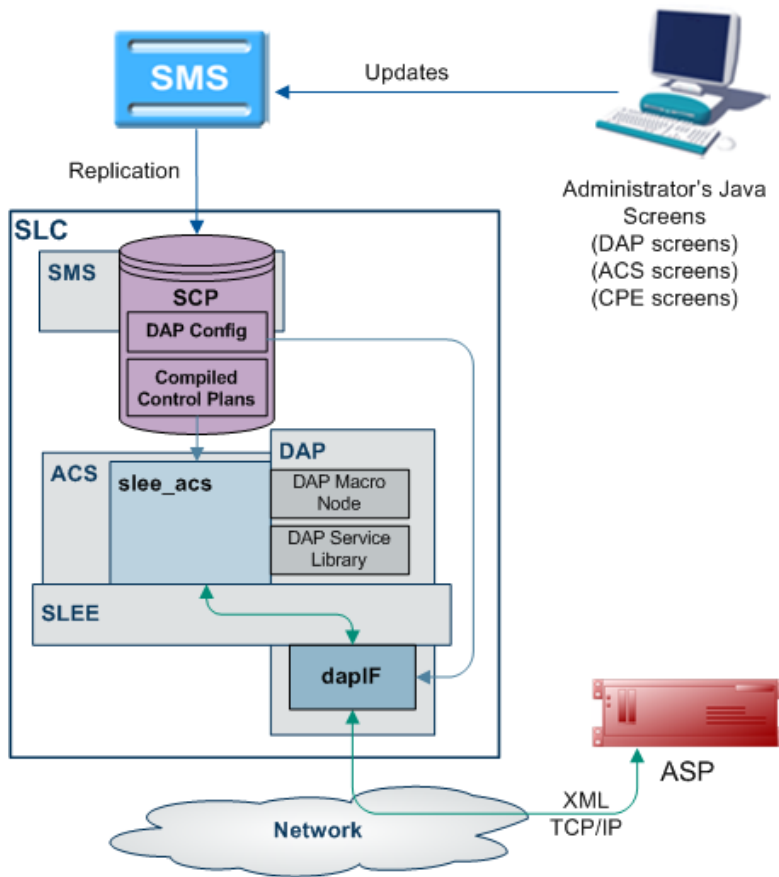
SMS

Updates

Replication

Administrator's Java Screens
(DAP screens)
(ACS screens)
(CPE screens)

SLC

SMS

SCP

DAP Config

Compiled Control Plans

DAP

ACS

slee_acs

DAP Macro Node

DAP Service Library

SLEE

dapIF

ASP

XML
TCP/IP

Network